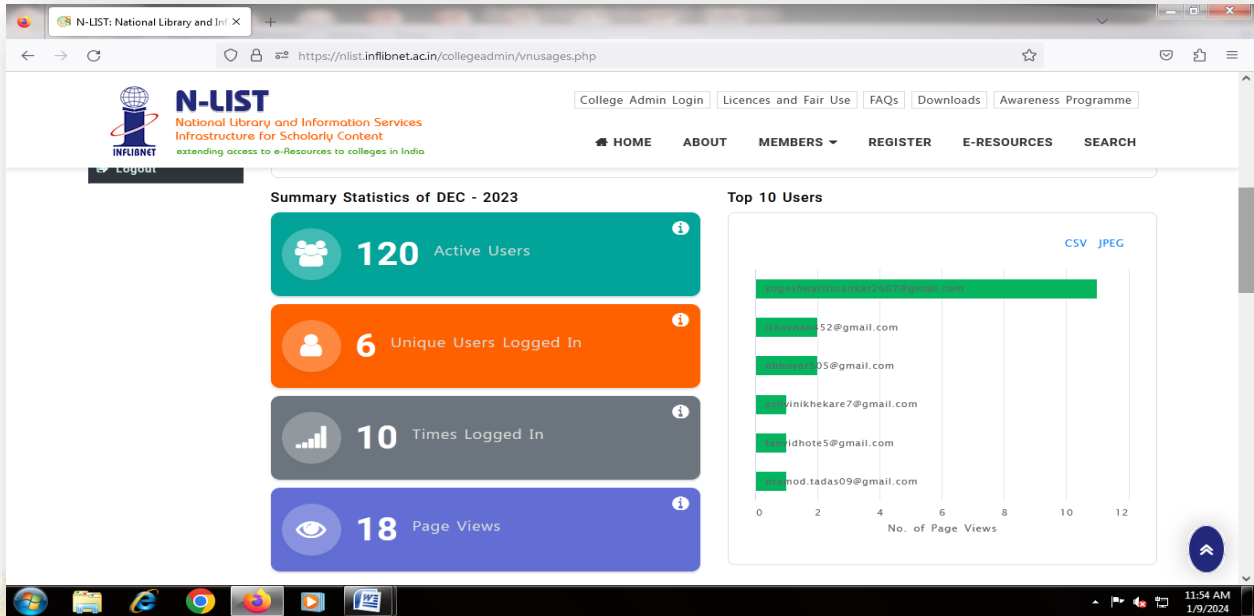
N-LIST: National Library and Inf ×
+

https://nlist.inflibnet.ac.in/collegeadmin/vnusages.php

INFLIBNET
N-LIST
National Library and Information Services Infrastructure for Scholarly Content
extending access to e-Resources to colleges in India

College Admin Login | Licences and Fair Use | FAQs | Downloads | Awareness Programme

HOME ABOUT MEMBERS REGISTER E-RESOURCES SEARCH

Logout

Summary Statistics of DEC - 2023

120 Active Users

6 Unique Users Logged In

10 Times Logged In

18 Page Views

Top 10 Users

CSV JPEG

yogeshwaridurankar2607@gmail.com
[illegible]52@gmail.com
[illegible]05@gmail.com
ashvinikhekare7@gmail.com
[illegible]dhote5@gmail.com
pramod.tadas09@gmail.com

0 2 4 6 8 10 12
No. of Page Views

11:54 AM
1/9/2024